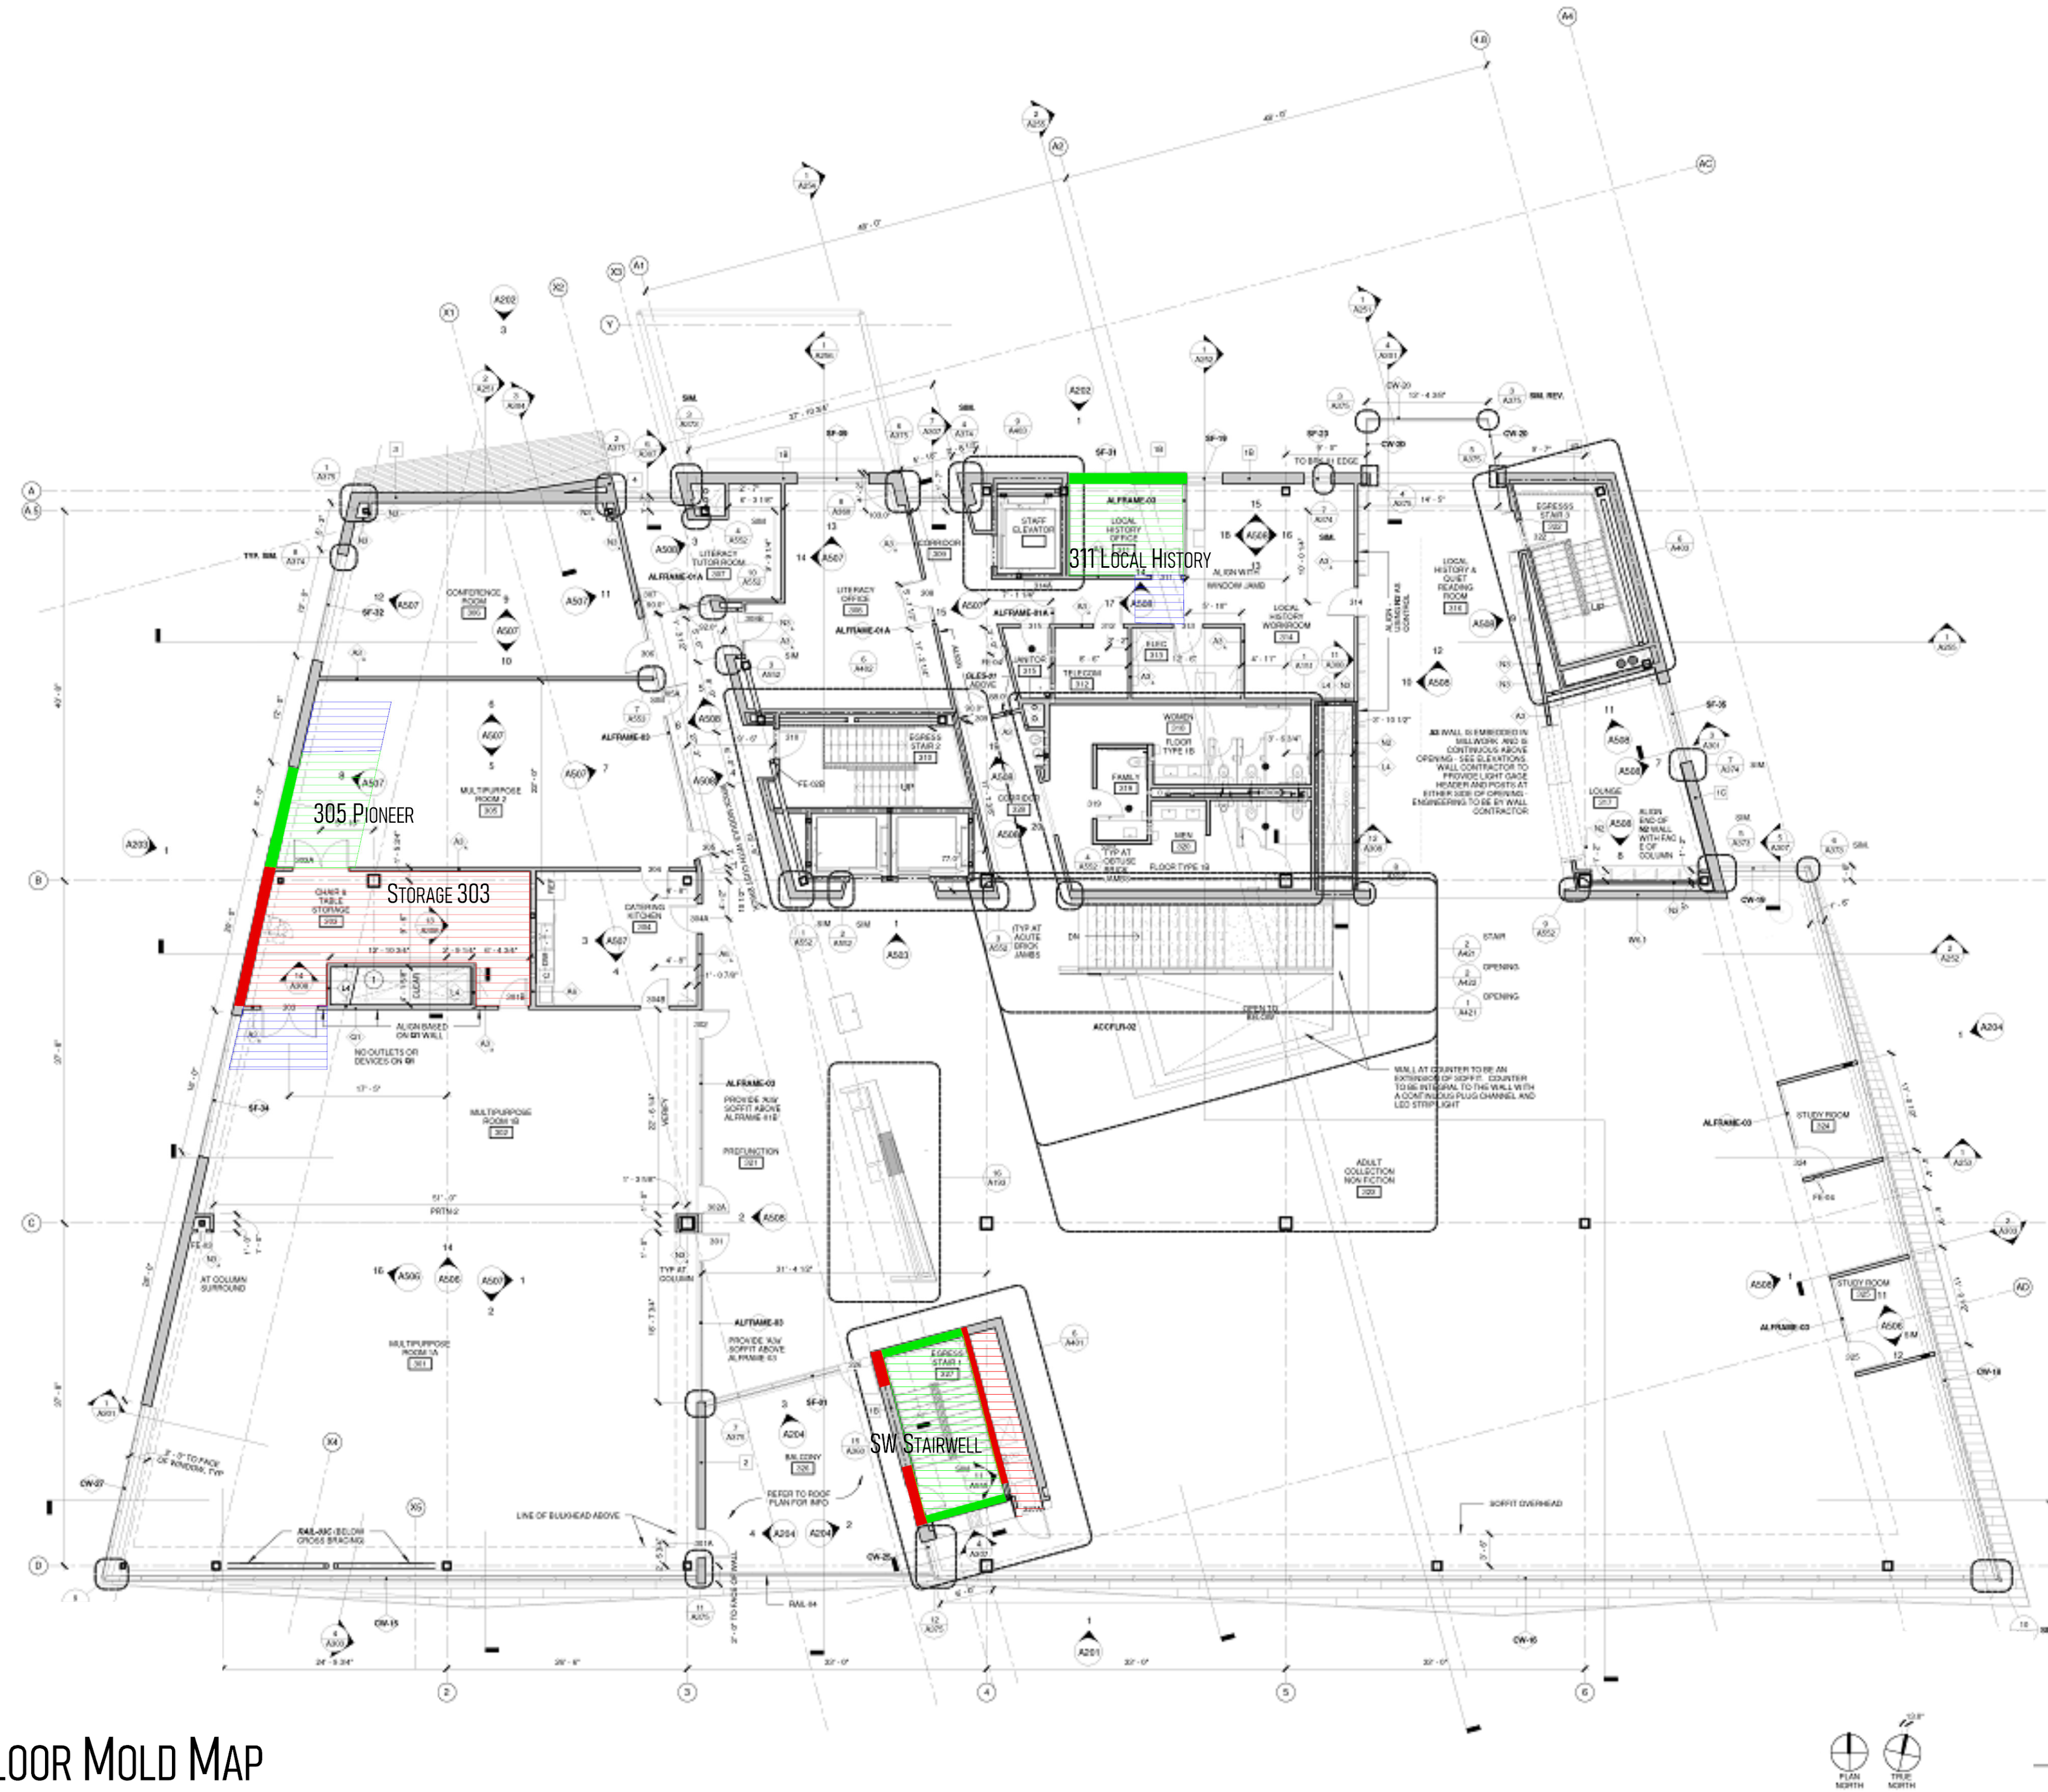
311 Local History

305 Pioneer

Storage 303

SW Stairwell

LOOR MOLD MAP

STAFF ELEVATOR

LOCAL HISTORY OFFICE

ALFRAME-03

LITERACY TUTOR ROOM 307

LITERACY OFFICE 308

CORRIDOR 309

CONFERENCE ROOM 306

MULTIPURPOSE ROOM 2 305

EGRESS STAIR 2 310

JANITOR 315

TELECOM 312

ELEC 313

LOCAL HISTORY WORKROOM 314

LOCAL HISTORY & QUIET READING ROOM 316

EGRESS STAIR 3 322

WOMEN 318

FAMILY 319

MEN 320

CORRIDOR 320

FLOOR TYPE 1B

CHAIR & TABLE STORAGE 303

CATERING KITCHEN 304

MULTIPURPOSE ROOM 1B 302

PREFUNCTION 321

MULTIPURPOSE ROOM 1A 301

EGRESS STAIR 1 327

BALCONY 326

LOUNGE 323

STUDY ROOM 324

STUDY ROOM 325

ADULT COLLECTION NON FICTION 320

OPEN TO BELOW

ACCFLR-02

ALIGN BASED ON Q1 WALL

NO OUTLETS OR DEVICES ON Q1

AT COLUMN SURROUND

LINE OF BULKHEAD ABOVE

RAIL-A3C (BELOW CROSS BRACING)

REFER TO ROOF PLAN FOR INFO

SOFFIT OVERHEAD

PROVIDE 'A3a' SOFFIT ABOVE ALFRAME-01B

PROVIDE 'A3a' SOFFIT ABOVE ALFRAME-03

WALL AT COUNTER TO BE AN EXTENSION OF SOFFIT. COUNTER TO BE INTEGRAL TO THE WALL WITH A CONTINUOUS PLUG CHANNEL AND LED STRIP LIGHT

TYP AT ACUTE BRICK JAMBS

TYP AT OBTUSE BRICK JAMBS

ALIGN WITH WINDOW JAMB

TO BRICK EDGE

STAIR

OPENING

PLAN NORTH

TRUE NORTH